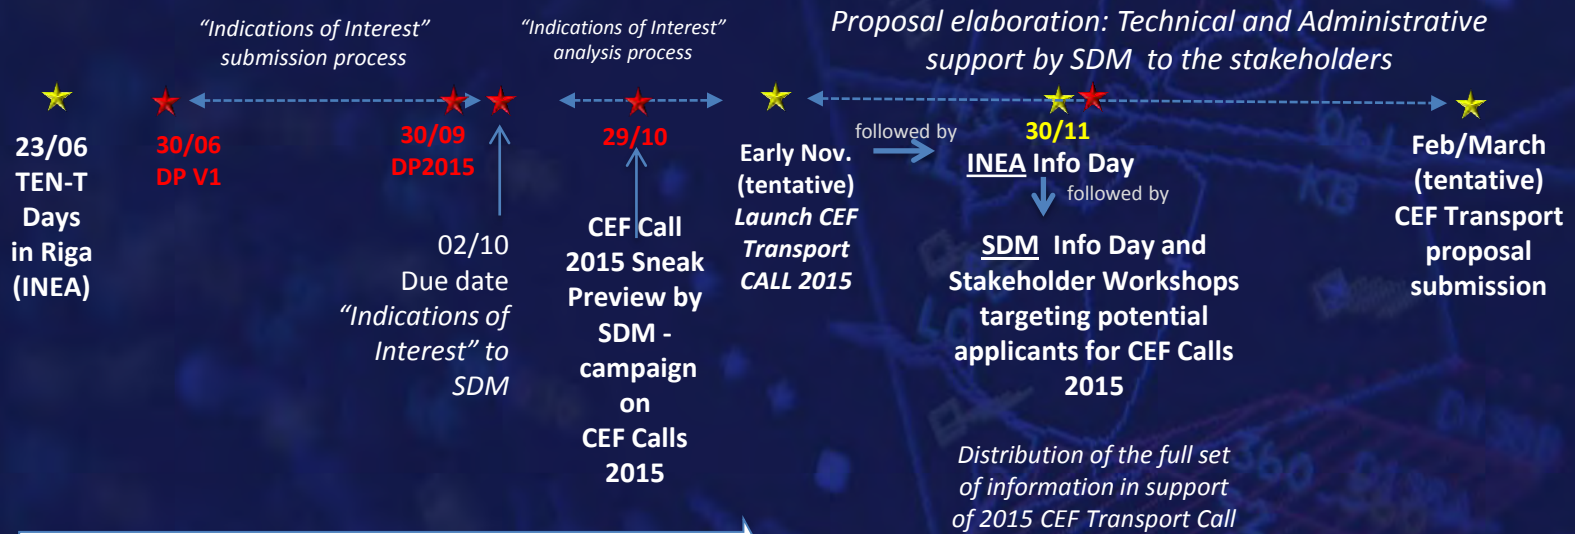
"Indications of Interest" submission process

"Indications of Interest" analysis process

Proposal elaboration: Technical and Administrative support by SDM to the stakeholders

23/06 TEN-T Days in Riga (INEA)

30/06 DP V1

30/09 DP2015

02/10 Due date "Indications of Interest" to SDM

29/10

CEF Call 2015 Sneak Preview by SDM - campaign on CEF Calls 2015

Early Nov. (tentative) Launch CEF Transport CALL 2015

followed by

30/11 INEA Info Day

followed by

SDM Info Day and Stakeholder Workshops targeting potential applicants for CEF Calls 2015

Distribution of the full set of information in support of 2015 CEF Transport Call

Feb/March (tentative) CEF Transport proposal submission